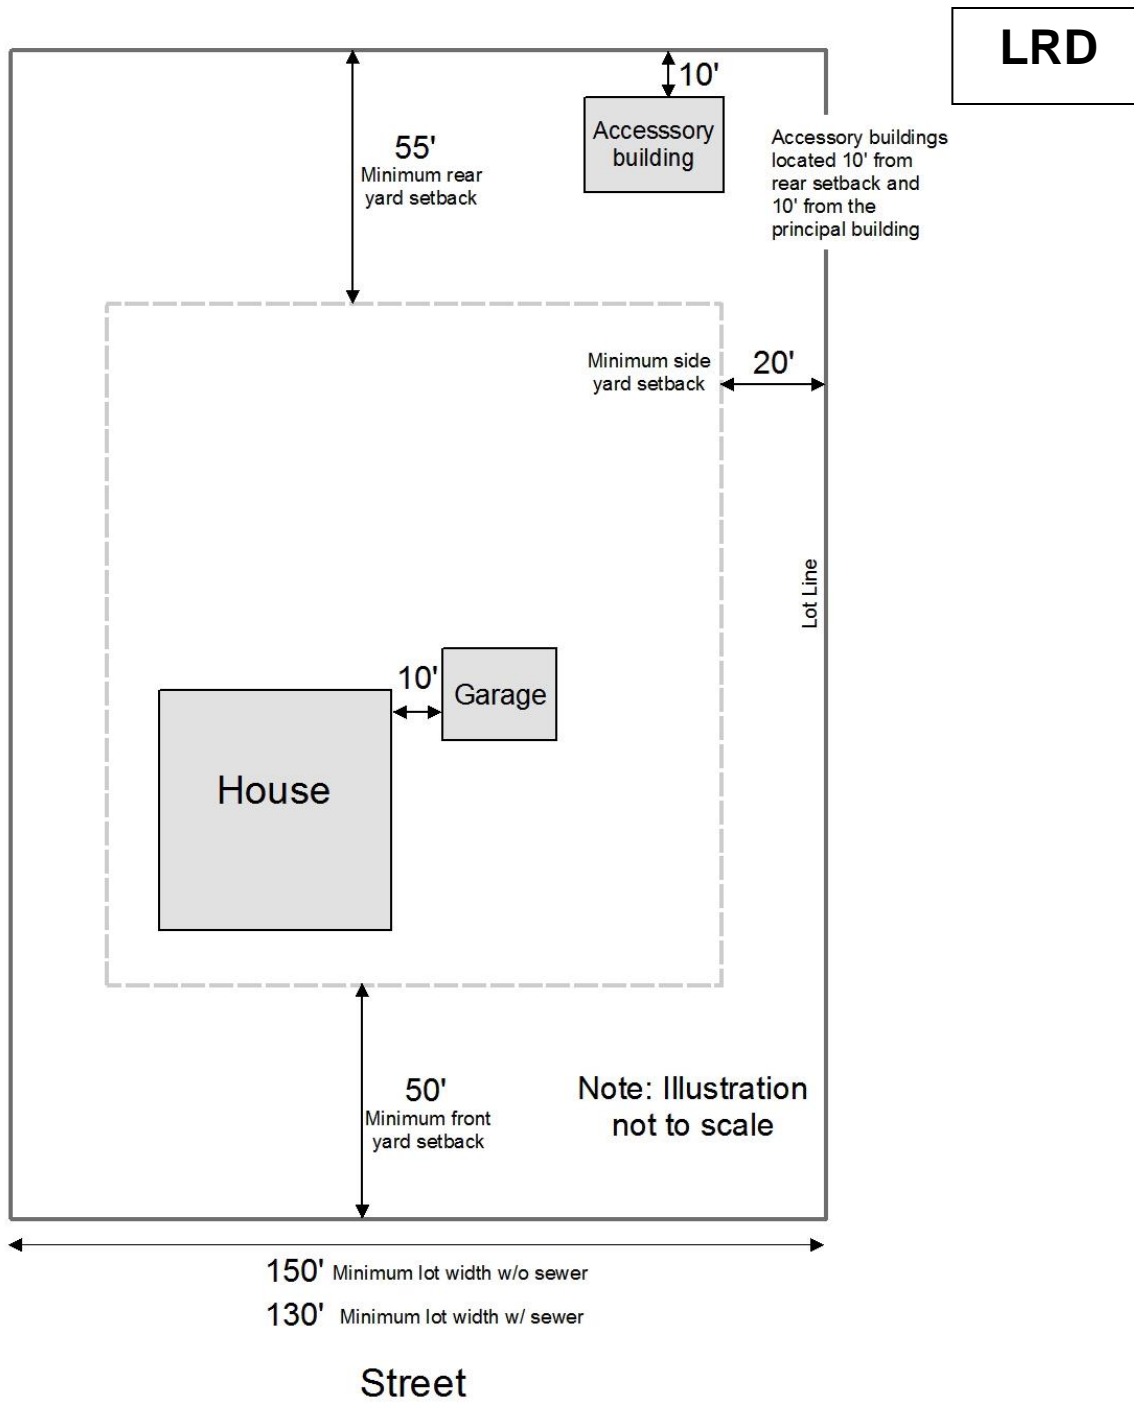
LRD

10'

Accesssory building

55'
Minimum rear yard setback

Accessory buildings located 10' from rear setback and 10' from the principal building

Minimum side yard setback

20'

Lot Line

10'

Garage

House

50'
Minimum front yard setback

Note: Illustration not to scale

150' Minimum lot width w/o sewer

130' Minimum lot width w/ sewer

Street